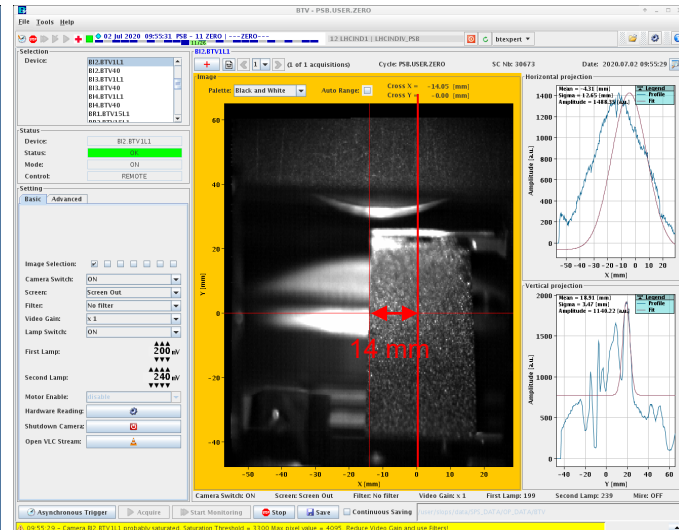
BTV - PSB.USER.ZERO

File Tools Help

02 Jul 2020 09:55:31 PSB - 11 ZERO ---ZERO---

12 LHCIND1 | LHCINDIV_PSB

btexpert

Selection

Device:

BI2.BTV1L1
BI2.BTV40
BI3.BTV1L1
BI3.BTV40
BI4.BTV1L1
BI4.BTV40
BR1.BTV15L1

Status

Device: BI2.BTV1L1

Status: OK

Mode: ON

Control: REMOTE

Setting

Basic Advanced

Image Selection:

Camera Switch: ON

Screen: Screen Out

Filter: No filter

Video Gain: x 1

Lamp Switch: ON

First Lamp: 200 mV

Second Lamp: 240 mV

Motor Enable: Disable

Hardware Reading:

Shutdown Camera:

Open VLC Stream:

BI2.BTV1L1

(1 of 1 acquisitions)

Cycle: PSB.USER.ZERO

SC Nb: 30673

Date: 2020.07.02 09:55:29

Image

Palette: Black and White

Auto Range:

Cross X = -14.05 [mm]

Cross Y = -0.00 [mm]

14 mm

Y [mm]

X [mm]

60 40 20 0 -20 -40

-50 -40 -30 -20 -10 0 10 20

Horizontal projection

Mean = -4.31 [mm]
Sigma = 12.65 [mm]
Amplitude = 1488.33 [a.u.]

Legend
Profile
Fit

Amplitude [a.u.]

1400 1200 1000 800 600 400 200

-50 -40 -30 -20 -10 0 10 20

Vertical projection

Mean = 18.91 [mm]
Sigma = 3.47 [mm]
Amplitude = 1140.22 [a.u.]

Legend
Profile
Fit

2000 1500 1000 500

-40 -20 0 20 40 60

Camera Switch: ON

Screen: Screen Out

Filter: No filter

Video Gain: x 1

First Lamp: 199

Second Lamp: 239

Mirr: OFF

Asynchronous Trigger

Acquire

Start Monitoring

Stop

Save

Continuous Saving

09:55:29 - Camera BI2.BTV1L1 probably saturated. Saturation Threshold = 3300 Max pixel value = 4095. Reduce Video Gain and use Filters)